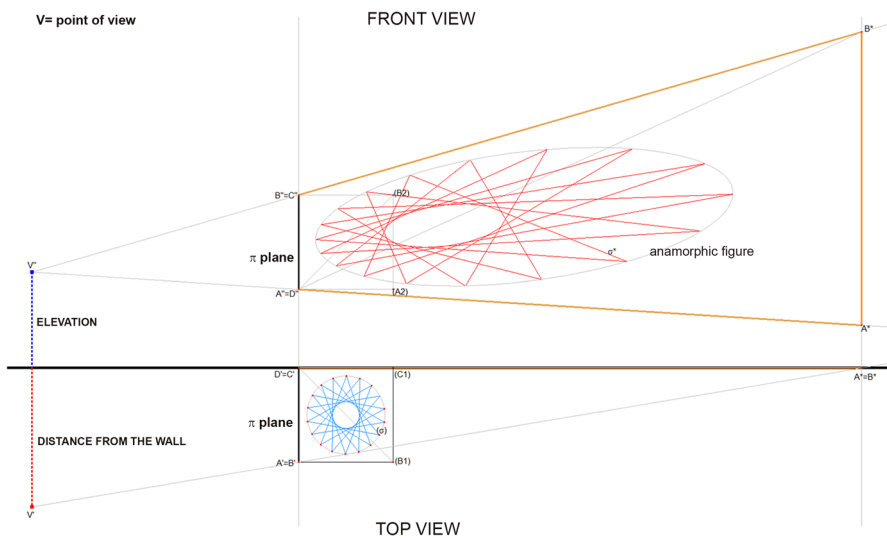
V= point of view

FRONT VIEW

B*

B"=C"

(B2)

V"

$\pi$ plane

anamorphic figure

$\sigma$*

A"=D"

(A2)

A*

ELEVATION

D'=C'

(C1)

A*=B*

$\pi$ plane

DISTANCE FROM THE WALL

($\sigma$)

A'=B'

(B1)

V'

TOP VIEW